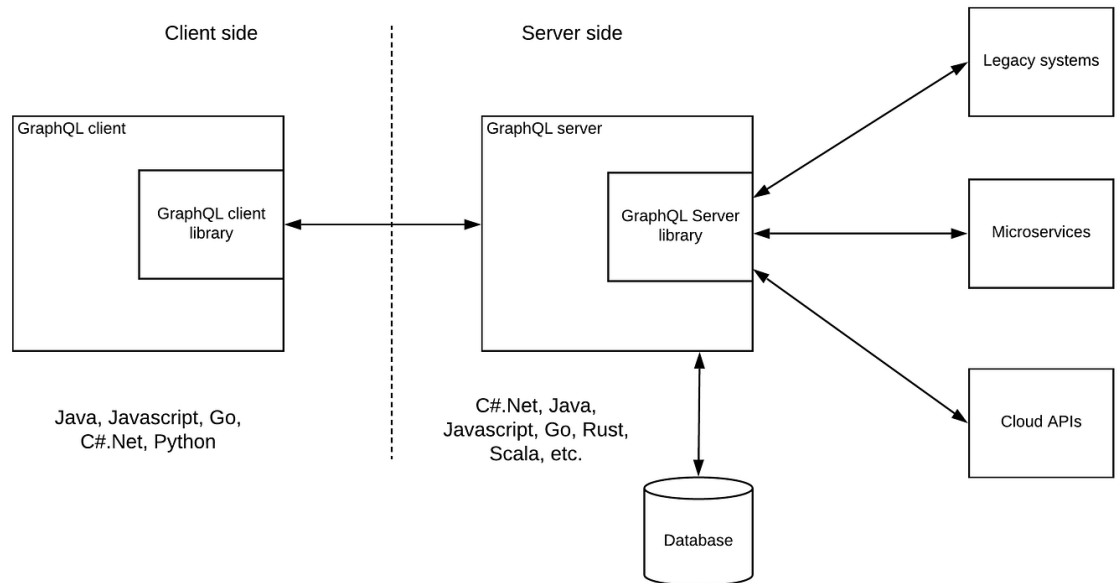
Client side

Server side

Legacy systems

GraphQL client

GraphQL client library

GraphQL server

GraphQL Server library

Microservices

Cloud APIs

Java, Javascript, Go, C#.Net, Python

C#.Net, Java, Javascript, Go, Rust, Scala, etc.

Database